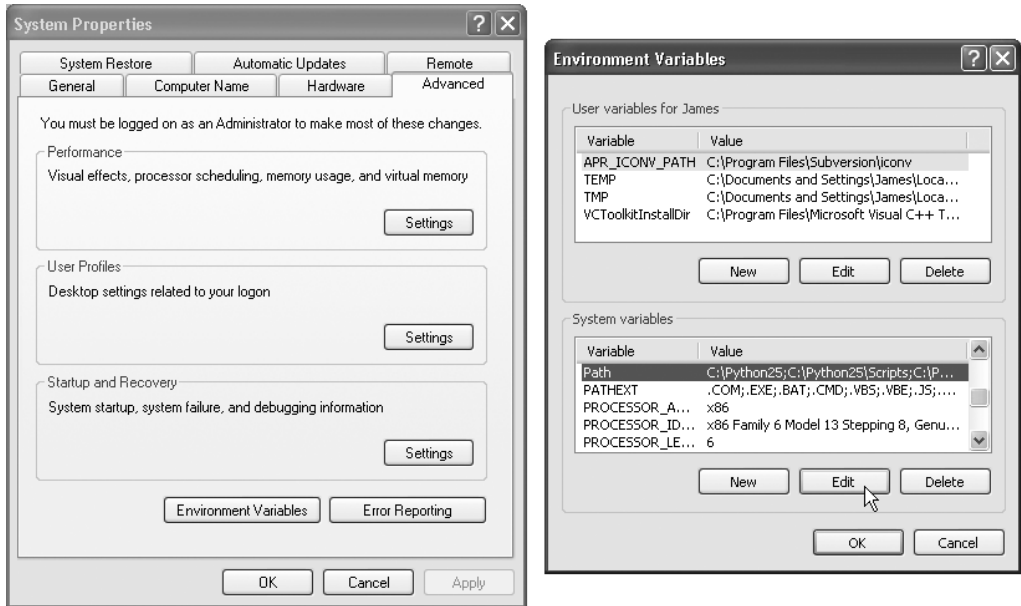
System Properties

System Restore | Automatic Updates | Remote
General | Computer Name | Hardware | Advanced

You must be logged on as an Administrator to make most of these changes.

Performance
Visual effects, processor scheduling, memory usage, and virtual memory
Settings

User Profiles
Desktop settings related to your logon
Settings

Startup and Recovery
System startup, system failure, and debugging information
Settings

Environment Variables | Error Reporting

OK | Cancel | Apply

Environment Variables

User variables for James

| Variable | Value |
|---|---|
| APR_ICONV_PATH | C:\Program Files\Subversion\iconv |
| TEMP | C:\Documents and Settings\James\Loca... |
| TMP | C:\Documents and Settings\James\Loca... |
| VCToolkitInstallDir | C:\Program Files\Microsoft Visual C++ T... |

New | Edit | Delete

System variables

| Variable | Value |
|---|---|
| Path | C:\Python25;C:\Python25\Scripts;C:\P... |
| PATHEXT | .COM;.EXE;.BAT;.CMD;.VBS;.VBE;.JS;.... |
| PROCESSOR_A... | x86 |
| PROCESSOR_ID... | x86 Family 6 Model 13 Stepping 8, Genu... |
| PROCESSOR_LE... | 6 |

New | Edit | Delete

OK | Cancel